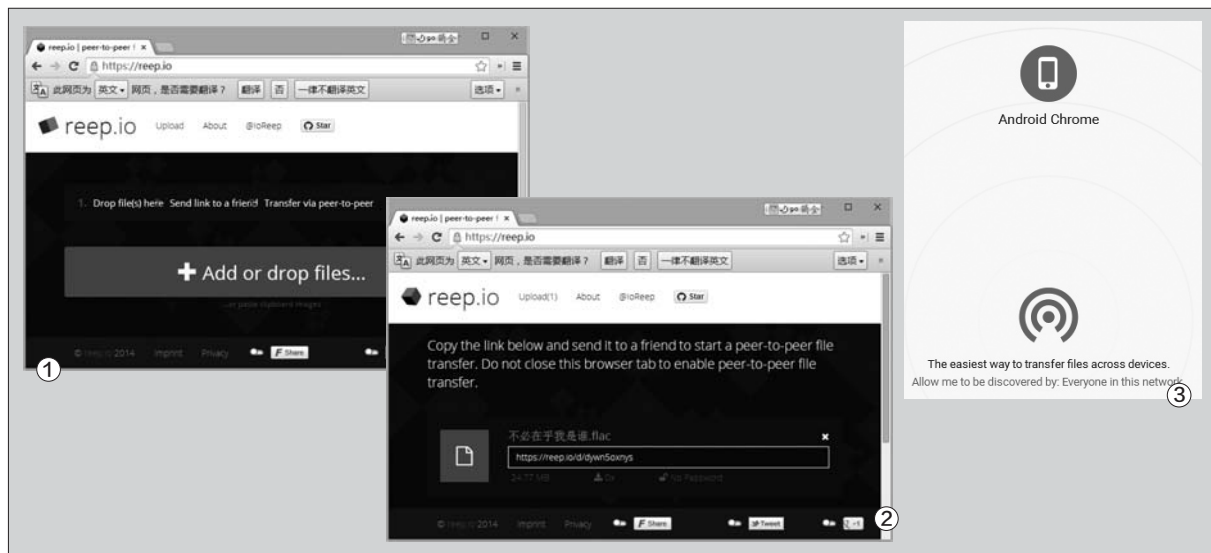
reep.io | peer-to-peer ! ×

https://reep.io

此网页为 英文 网页，是否需要翻译？ 翻译 否 一律不翻译英文 选项

reep.io Upload About @ioReep Star

1. Drop file(s) here Send link to a friend Transfer via peer-to-peer

Add or drop files...

...or paste clipboard images

© reep.io 2014 Imprint Privacy Share

①

reep.io | peer-to-peer ! ×

https://reep.io

此网页为 英文 网页，是否需要翻译？ 翻译 否 一律不翻译英文 选项

reep.io Upload(1) About @ioReep Star

Copy the link below and send it to a friend to start a peer-to-peer file transfer. Do not close this browser tab to enable peer-to-peer file transfer.

不必在乎我是谁.flac

https://reep.io/d/dywn5oxnys

24.77 MB 0x No Password

© reep.io 2014 Imprint Privacy Share Tweet +1

②

Android Chrome

The easiest way to transfer files across devices.

Allow me to be discovered by: Everyone in this network

③